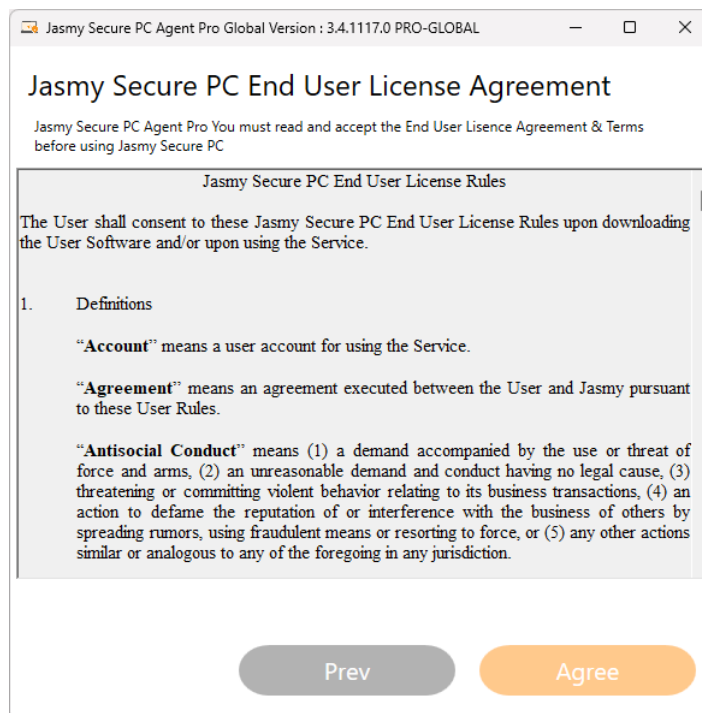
Jasmy Secure PC Agent Pro Global Version : 3.4.1117.0 PRO-GLOBAL

Jasmy Secure PC End User License Agreement

Jasmy Secure PC Agent Pro You must read and accept the End User Lisence Agreement & Terms before using Jasmy Secure PC

Jasmy Secure PC End User License Rules

The User shall consent to these Jasmy Secure PC End User License Rules upon downloading the User Software and/or upon using the Service.

1. Definitions

"**Account**" means a user account for using the Service.

"**Agreement**" means an agreement executed between the User and Jasmy pursuant to these User Rules.

"**Antisocial Conduct**" means (1) a demand accompanied by the use or threat of force and arms, (2) an unreasonable demand and conduct having no legal cause, (3) threatening or committing violent behavior relating to its business transactions, (4) an action to defame the reputation of or interference with the business of others by spreading rumors, using fraudulent means or resorting to force, or (5) any other actions similar or analogous to any of the foregoing in any jurisdiction.

Prev

Agree